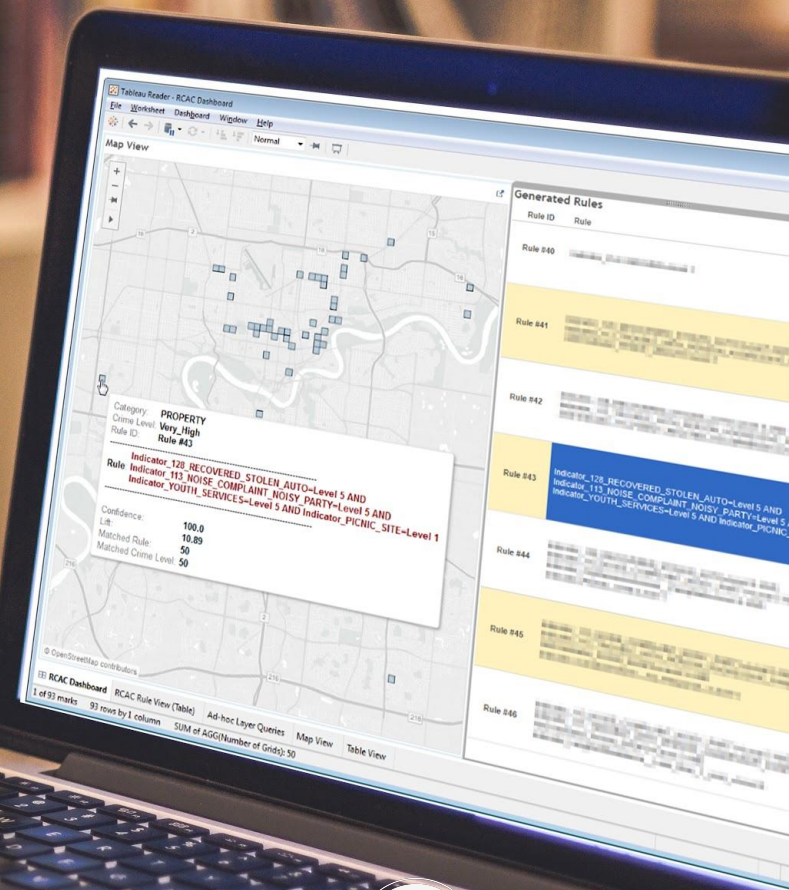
Tableau Reader - RCAC Dashboard

File Worksheet Dashboard Window Help

Normal

Map View

Generated Rules

Rule ID Rule

Rule #40

Rule #41

Rule #42

Rule #43

Indicator_128_RECOVERED_STOLEN_AUTO=Level 5 AND Indicator_113_NOISE_COMPLAINT_NOISY_PARTY=Level 5 Indicator_YOUTH_SERVICES=Level 5 AND Indicator_PICNIC_

Rule #44

Rule #45

Rule #46

Category: PROPERTY
Crime Level: Very_High
Rule ID: Rule #43

Rule Indicator_128_RECOVERED_STOLEN_AUTO=Level 5 AND Indicator_113_NOISE_COMPLAINT_NOISY_PARTY=Level 5 AND Indicator_YOUTH_SERVICES=Level 5 AND Indicator_PICNIC_SITE=Level 1

Confidence: 100.0
Lift: 10.89
Matched Rule: 50
Matched Crime Level: 50

© OpenStreetMap contributors

RCAC Dashboard RCAC Rule View (Table) Ad-hoc Layer Queries Map View Table View

1 of 93 marks 93 rows by 1 column SUM of AGG(Number of Grids): 50